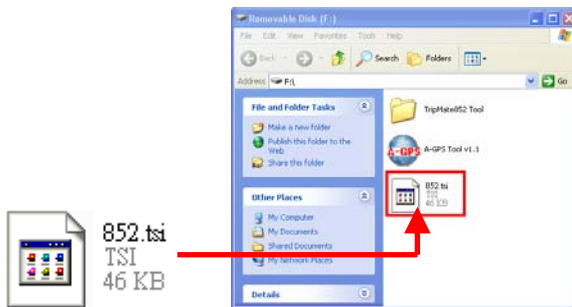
852.tsi
TSI
46 KB

Removable Disk (F:)

File Edit View Favorites Tools Help

Back Search Folders

Address F:\

Go

File and Folder Tasks

Make a new folder

Publish this folder to the Web

Share this folder

Other Places

My Computer

My Documents

Shared Documents

My Network Places

Details

TripMate852 Tool

A-GPS Tool v1.1

A-GPS

852.tsi
TSI
46 KB